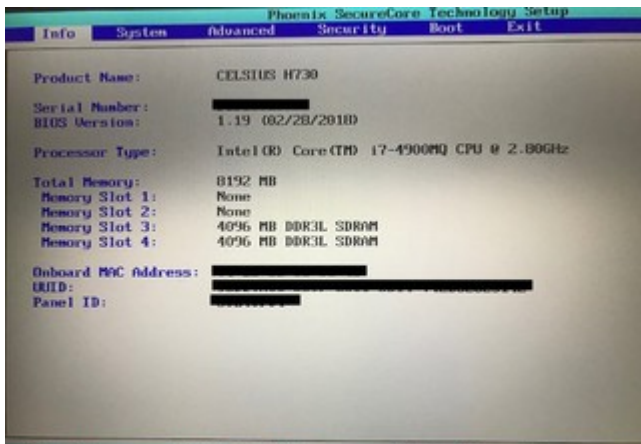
Phoenix SecureCore Technology Setup

Info System Advanced Security Boot Exit

Product Name: CELSIUS H730

Serial Number: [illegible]
BIOS Version: 1.19 (02/28/2018)

Processor Type: Intel(R) Core(TM) i7-4900MQ CPU @ 2.80GHz

Total Memory: 8192 MB
Memory Slot 1: None
Memory Slot 2: None
Memory Slot 3: 4096 MB DDR3L SDRAM
Memory Slot 4: 4096 MB DDR3L SDRAM

Onboard MAC Address: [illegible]
UUID: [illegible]
Panel ID: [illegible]